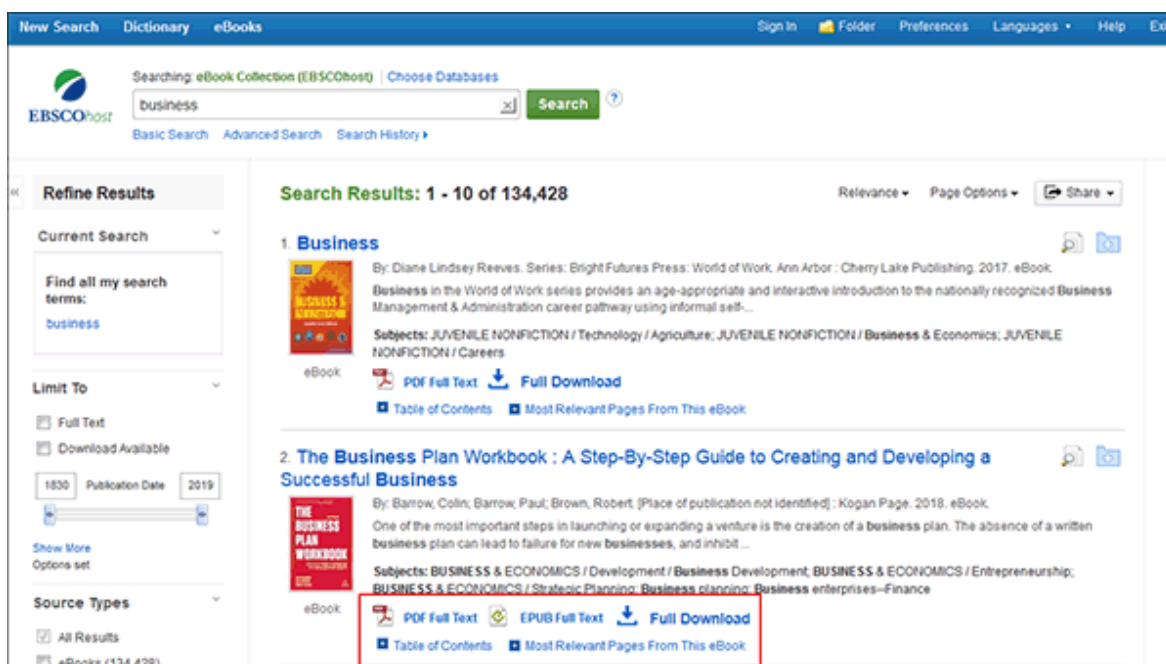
New Search Dictionary eBooks Sign In Folder Preferences Languages Help Ex

EBSCOhost

Searching: eBook Collection (EBSCOhost) | Choose Databases

business

Search

Basic Search Advanced Search Search History

Refine Results

Current Search

Find all my search terms:

business

Limit To

Full Text

Download Available

1830 Publication Date 2019

Show More

Options set

Source Types

All Results

eBooks (134,428)

Search Results: 1 - 10 of 134,428

Relevance Page Options Share

1. Business

By: Diane Lindsey Reeves. Series: Bright Futures Press: World of Work. Ann Arbor : Cherry Lake Publishing. 2017. eBook.

Business in the World of Work series provides an age-appropriate and interactive introduction to the nationally recognized Business Management & Administration career pathway using informal self-...

Subjects: JUVENILE NONFICTION / Technology / Agriculture; JUVENILE NONFICTION / Business & Economics; JUVENILE NONFICTION / Careers

eBook

PDF Full Text Full Download

Table of Contents Most Relevant Pages From This eBook

2. The Business Plan Workbook : A Step-By-Step Guide to Creating and Developing a Successful Business

By: Barrow, Colin; Barrow, Paul; Brown, Robert. [Place of publication not identified] : Kogan Page. 2018. eBook.

One of the most important steps in launching or expanding a venture is the creation of a business plan. The absence of a written business plan can lead to failure for new businesses, and inhibit ...

Subjects: BUSINESS & ECONOMICS / Development / Business Development; BUSINESS & ECONOMICS / Entrepreneurship; BUSINESS & ECONOMICS / Strategic Planning; Business planning; Business enterprises--Finance

eBook

PDF Full Text EPUB Full Text Full Download

Table of Contents Most Relevant Pages From This eBook